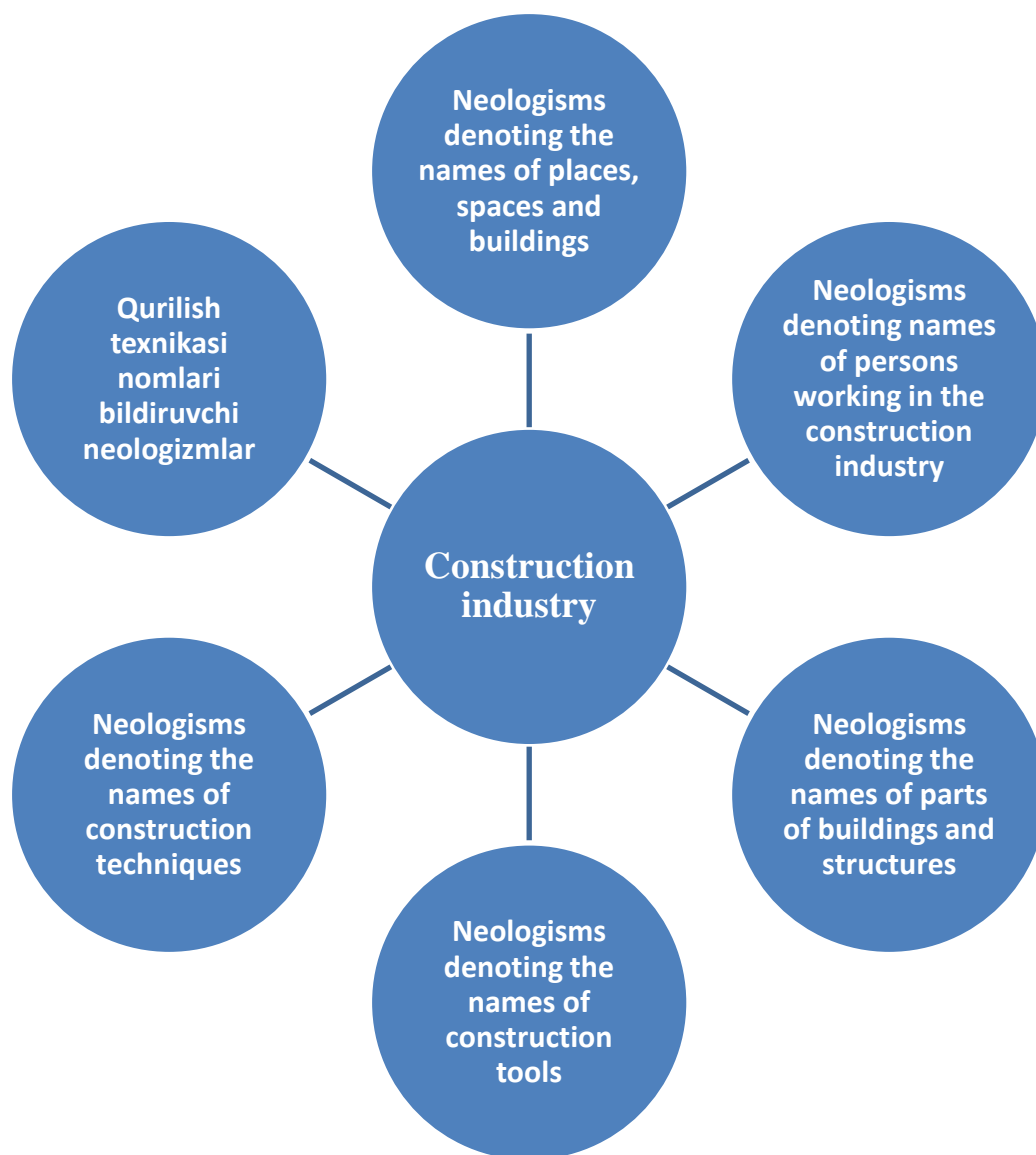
Neologisms denoting the names of places, spaces and buildings

Neologisms denoting names of persons working in the construction industry

Neologisms denoting the names of parts of buildings and structures

Neologisms denoting the names of construction tools

Neologisms denoting the names of construction techniques

Qurilish texnikasi nomlari bildiruvchi neologizmlar

Construction industry